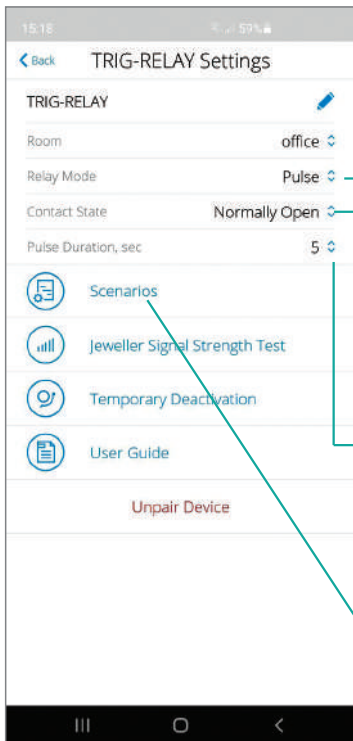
15:18 59%

Back TRIG-RELAY Settings

TRIG-RELAY

Room office

Relay Mode Pulse

Contact State Normally Open

Pulse Duration, sec 5

Scenarios

Jeweller Signal Strength Test

Temporary Deactivation

User Guide

Unpair Device